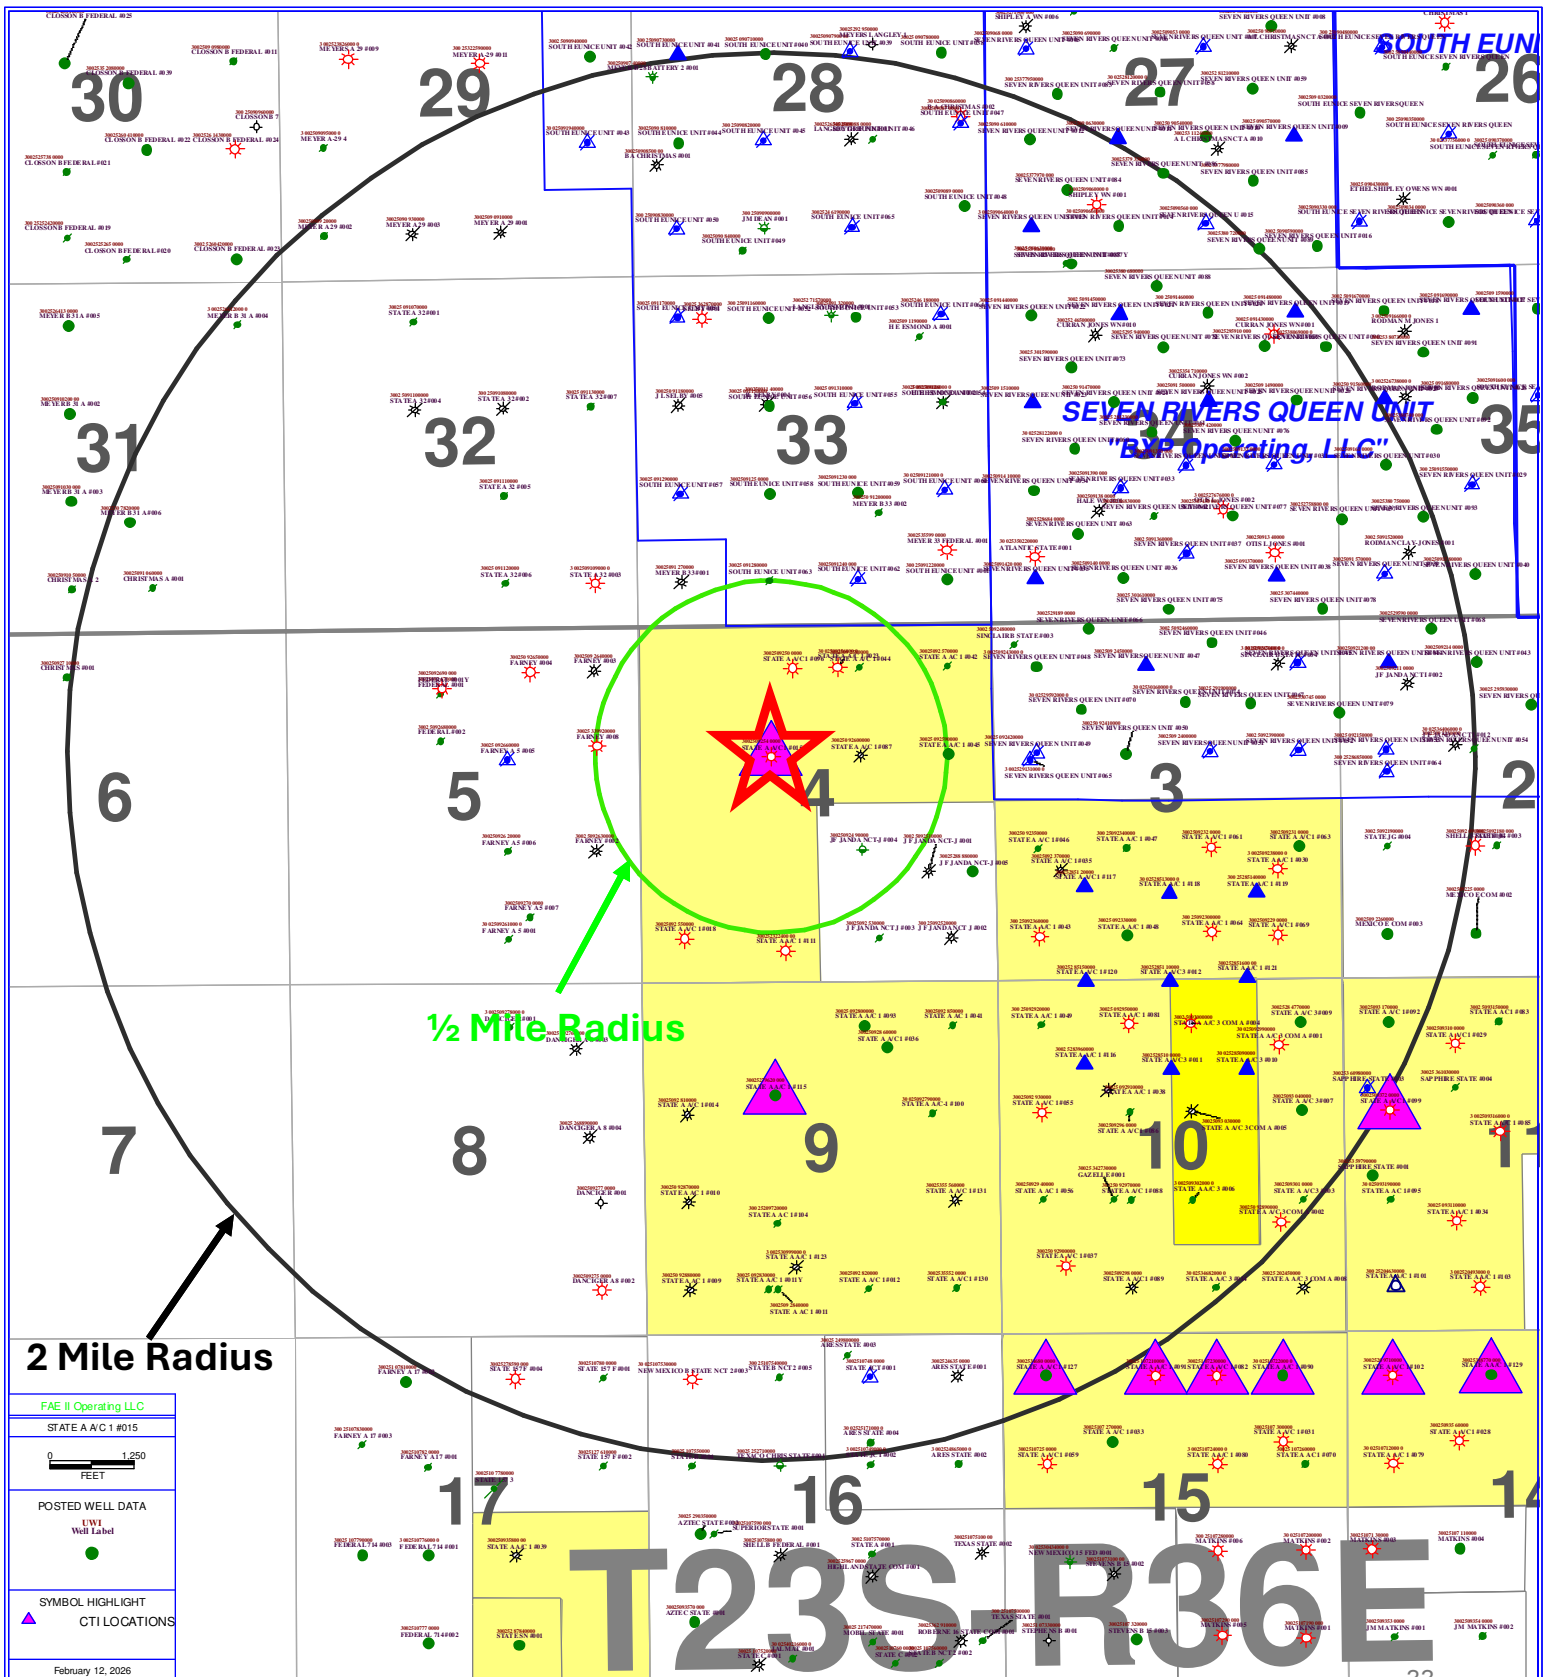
30
29
28
27
26
SOUTH EUNICE
31
32
33
SEVEN RIVERS QUEEN UNIT
"BXP Operating, LLC"
35
6
5
4
3
2
7
8
9
10
11
½ Mile Radius
2 Mile Radius
17
16
15
14
T23S-R36E

FAE II Operating LLC
STATE A A/C 1 #015
0
1,250
FEET
POSTED WELL DATA
UWI
Well Label
SYMBOL HIGHLIGHT
CTI LOCATIONS
February 12, 2026